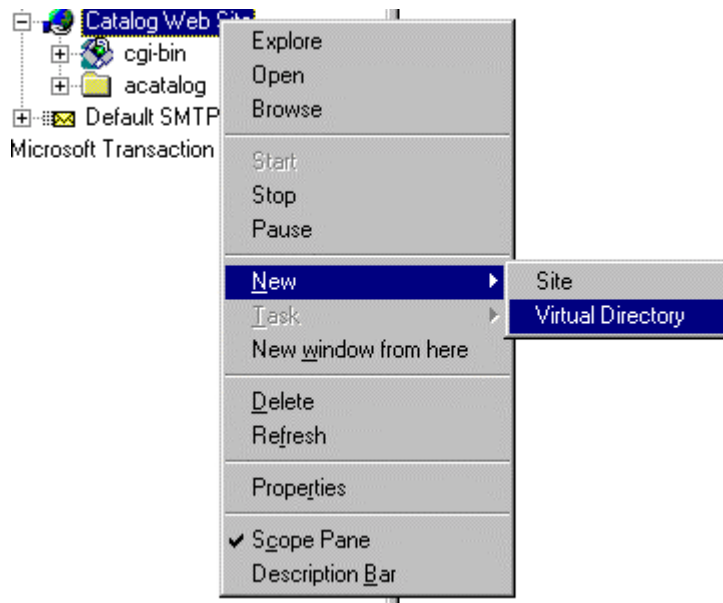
Catalog Web Site
cgi-bin
acatalog
Default SMTP
Microsoft Transaction

Explore
Open
Browse

Start
Stop
Pause

New
Task
New window from here

Delete
Refresh

Properties

Scope Pane
Description Bar

Site
Virtual Directory